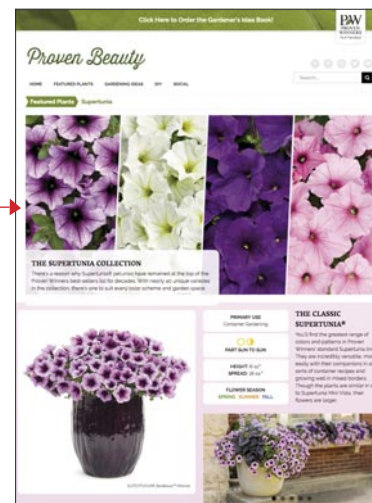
Click Here to Order the Gardener's Idea Book!

PW PROVEN WINNERS

Proven Beauty

HOME FEATURED PLANTS GARDENING IDEAS DIY SOCIAL

Search...

Featured Plants Supertunia

THE SUPERTUNIA COLLECTION

There's a reason why Supertunia® petunias have remained at the top of the Proven Winners best-sellers list for decades. With nearly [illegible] unique varieties in the collection, there's one to suit every color scheme and garden space.

PRIMARY USE
Container Gardening

PART SUN TO SUN

HEIGHT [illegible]
SPREAD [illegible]

FLOWER SEASON
SPRING SUMMER FALL

THE CLASSIC SUPERTUNIA®

You'll find the greatest range of colors and patterns in Proven Winners' standard Supertunia line. They are incredibly versatile, mixing easily with their companions in all sorts of container recipes and growing well in mixed borders. Though the plants are similar in size to Supertunia Mini Vista, their flowers are larger.

SUPERTUNIA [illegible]